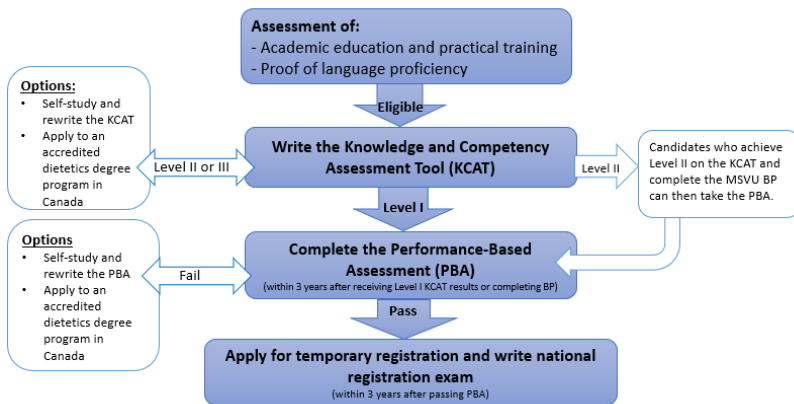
Assessment of:
- Academic education and practical training
- Proof of language proficiency

Eligible

Options:
- Self-study and rewrite the KCAT
- Apply to an accredited dietetics degree program in Canada

Level II or III

Write the Knowledge and Competency Assessment Tool (KCAT)

Level II

Candidates who achieve Level II on the KCAT and complete the MSVU BP can then take the PBA.

Level I

Options
- Self-study and rewrite the PBA
- Apply to an accredited dietetics degree program in Canada

Fail

Complete the Performance-Based Assessment (PBA)
(within 3 years after receiving Level I KCAT results or completing BP)

Pass

Apply for temporary registration and write national registration exam
(within 3 years after passing PBA)